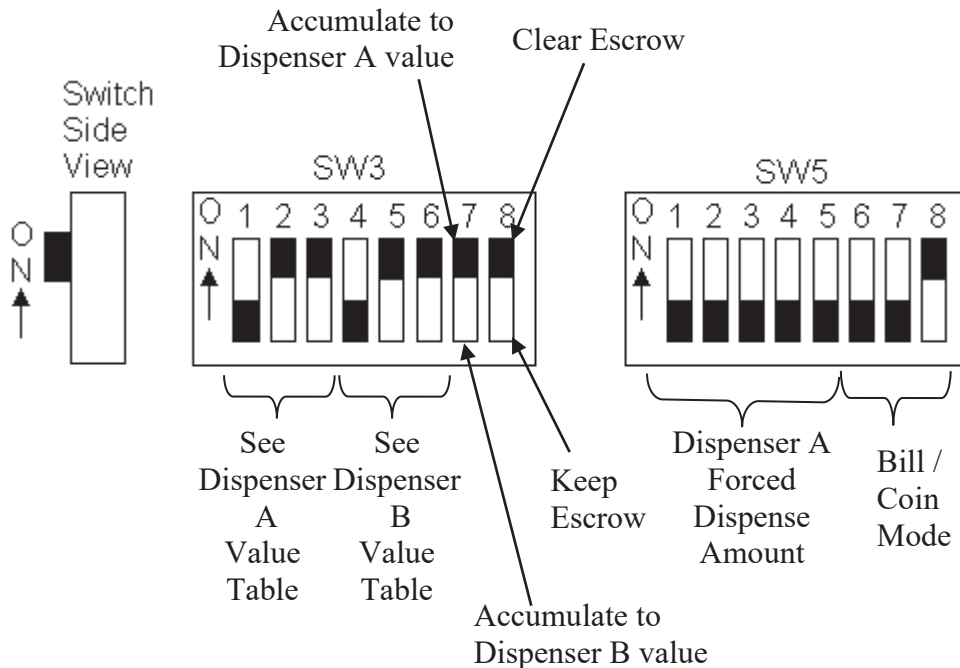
Accumulate to Dispenser A value

Clear Escrow

Switch Side View

ON

SW3

ON 1 2 3 4 5 6 7 8

SW5

ON 1 2 3 4 5 6 7 8

See Dispenser A Value Table

See Dispenser B Value Table

Keep Escrow

Dispenser A Forced Dispense Amount

Bill / Coin Mode

Accumulate to Dispenser B value